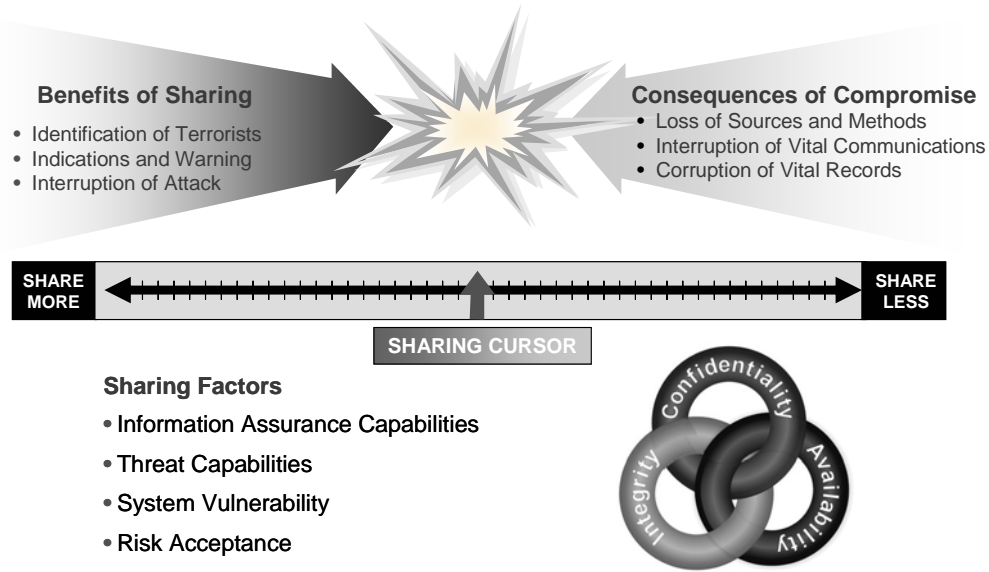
Benefits of Sharing
• Identification of Terrorists
• Indications and Warning
• Interruption of Attack

Consequences of Compromise
• Loss of Sources and Methods
• Interruption of Vital Communications
• Corruption of Vital Records

SHARE MORE

SHARE LESS

SHARING CURSOR

Sharing Factors
• Information Assurance Capabilities
• Threat Capabilities
• System Vulnerability
• Risk Acceptance

Confidentiality
Integrity
Availability